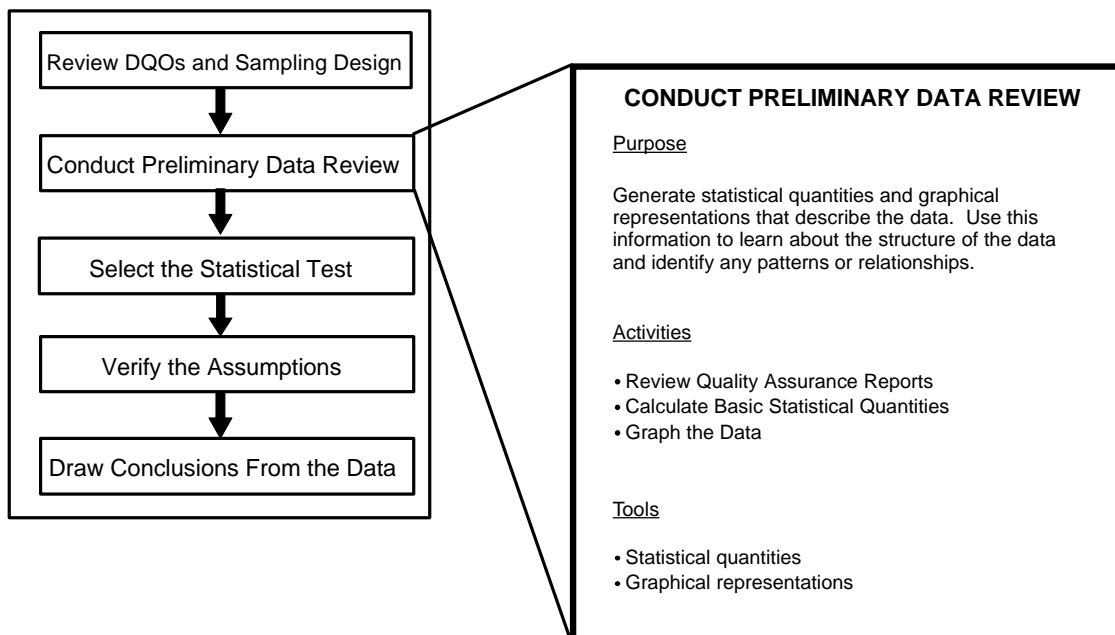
Review DQOs and Sampling Design

Conduct Preliminary Data Review

Select the Statistical Test

Verify the Assumptions

Draw Conclusions From the Data

CONDUCT PRELIMINARY DATA REVIEW

Purpose

Generate statistical quantities and graphical representations that describe the data. Use this information to learn about the structure of the data and identify any patterns or relationships.

Activities

• Review Quality Assurance Reports
• Calculate Basic Statistical Quantities
• Graph the Data

Tools

• Statistical quantities
• Graphical representations